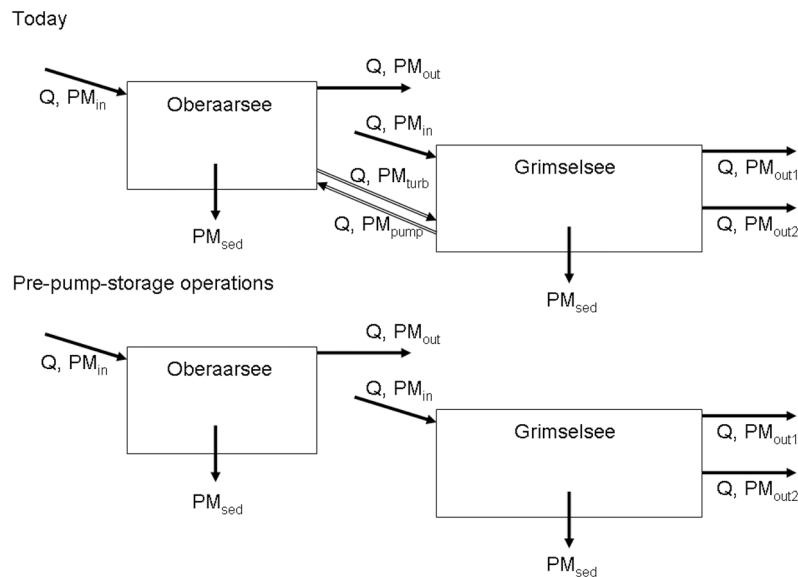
Today

Q, $PM_{in}$

Oberaarsee

Q, $PM_{out}$

Q, $PM_{in}$

Grimselsee

Q, $PM_{out1}$

Q, $PM_{out2}$

Q, $PM_{turb}$

Q, $PM_{pump}$

$PM_{sed}$

$PM_{sed}$

Pre-pump-storage operations

Q, $PM_{in}$

Oberaarsee

Q, $PM_{out}$

Q, $PM_{in}$

Grimselsee

Q, $PM_{out1}$

Q, $PM_{out2}$

$PM_{sed}$

$PM_{sed}$